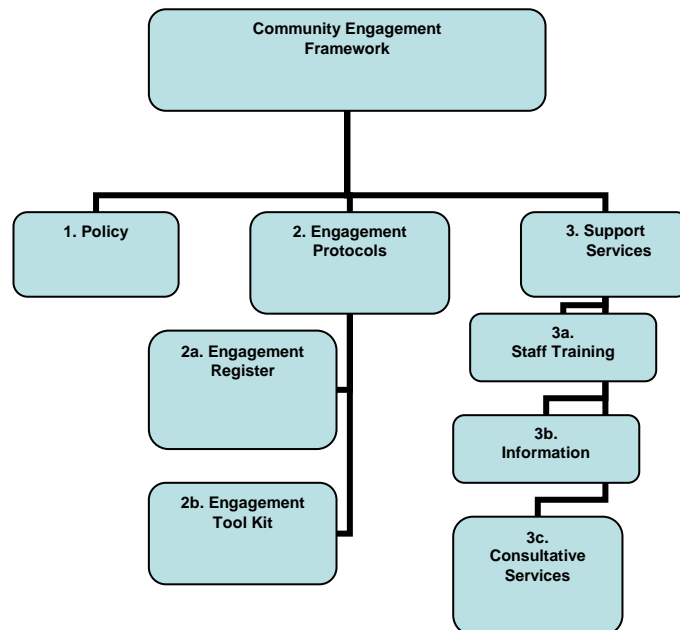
Community Engagement Framework

1. Policy

2. Engagement Protocols

3. Support Services

2a. Engagement Register

2b. Engagement Tool Kit

3a. Staff Training

3b. Information

3c. Consultative Services